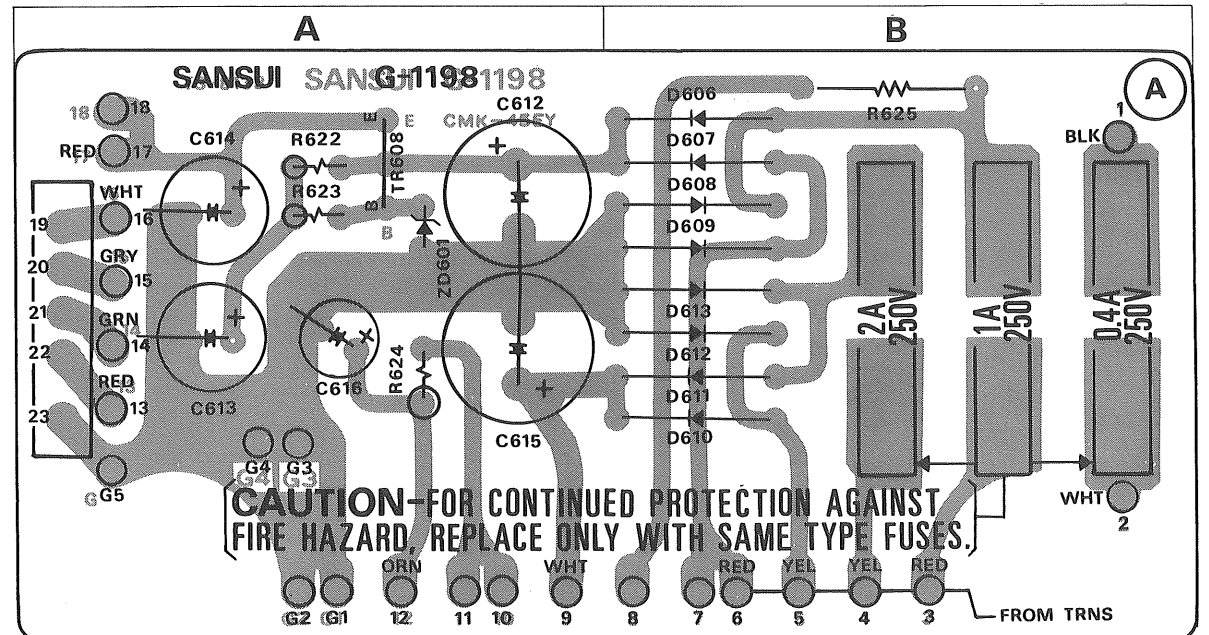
A
B
SANSUI SANSUI G-1198 G-1198
CMK-455Y
A
18 18
RED 17
C614
R622
E
TR608
C612
D606
D607
R625
1
BLK
WHT 16
R623
B
B
D608
D609
ZD601
19
20
21
22
23
GRY 15
GRN 14
RED 13
C613
C616
R624
D613
D612
D611
D610
C615
2A 250V
1A 250V
0.4A 250V
G4 G3
G4 G3
G5
CAUTION-FOR CONTINUED PROTECTION AGAINST FIRE HAZARD, REPLACE ONLY WITH SAME TYPE FUSES.
WHT
2
ORN
WHT
RED
YEL
YEL
RED
G2 G1 12 11 10 9 8 7 6 5 4 3
FROM TRNS